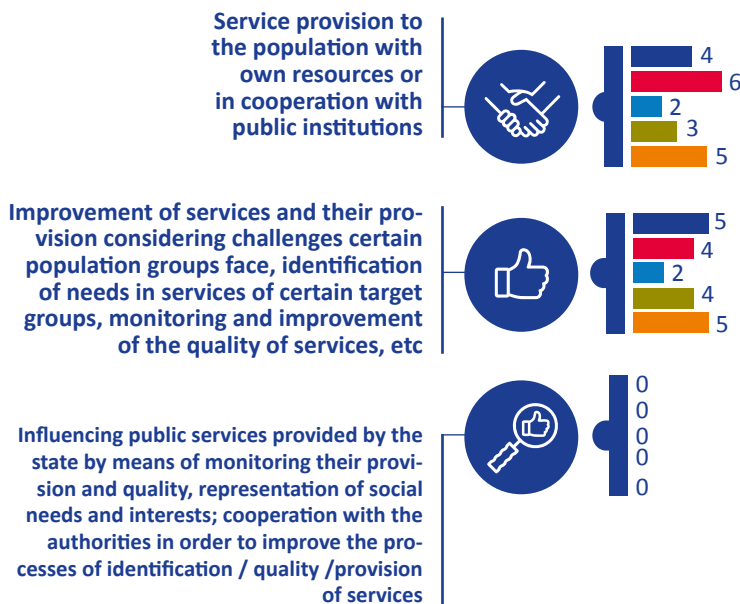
Service provision to the population with own resources or in cooperation with public institutions

4
6
2
3
5

Improvement of services and their provision considering challenges certain population groups face, identification of needs in services of certain target groups, monitoring and improvement of the quality of services, etc

5
4
2
4
5

Influencing public services provided by the state by means of monitoring their provision and quality, representation of social needs and interests; cooperation with the authorities in order to improve the processes of identification / quality /provision of services

0
0
0
0
0